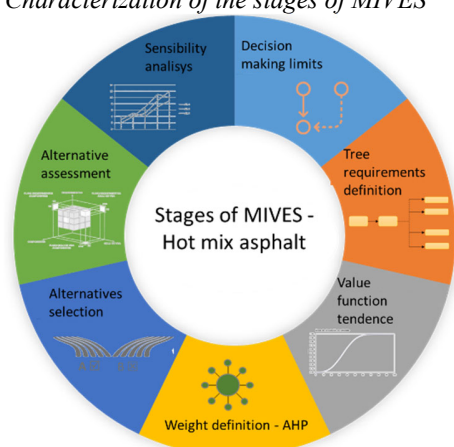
Characterization of the stages of MIVES

Sensibility analisys

Decision making limits

Tree requirements definition

Value function tendence

Weight definition - AHP

Alternatives selection

Alternative assessment

Stages of MIVES - Hot mix asphalt